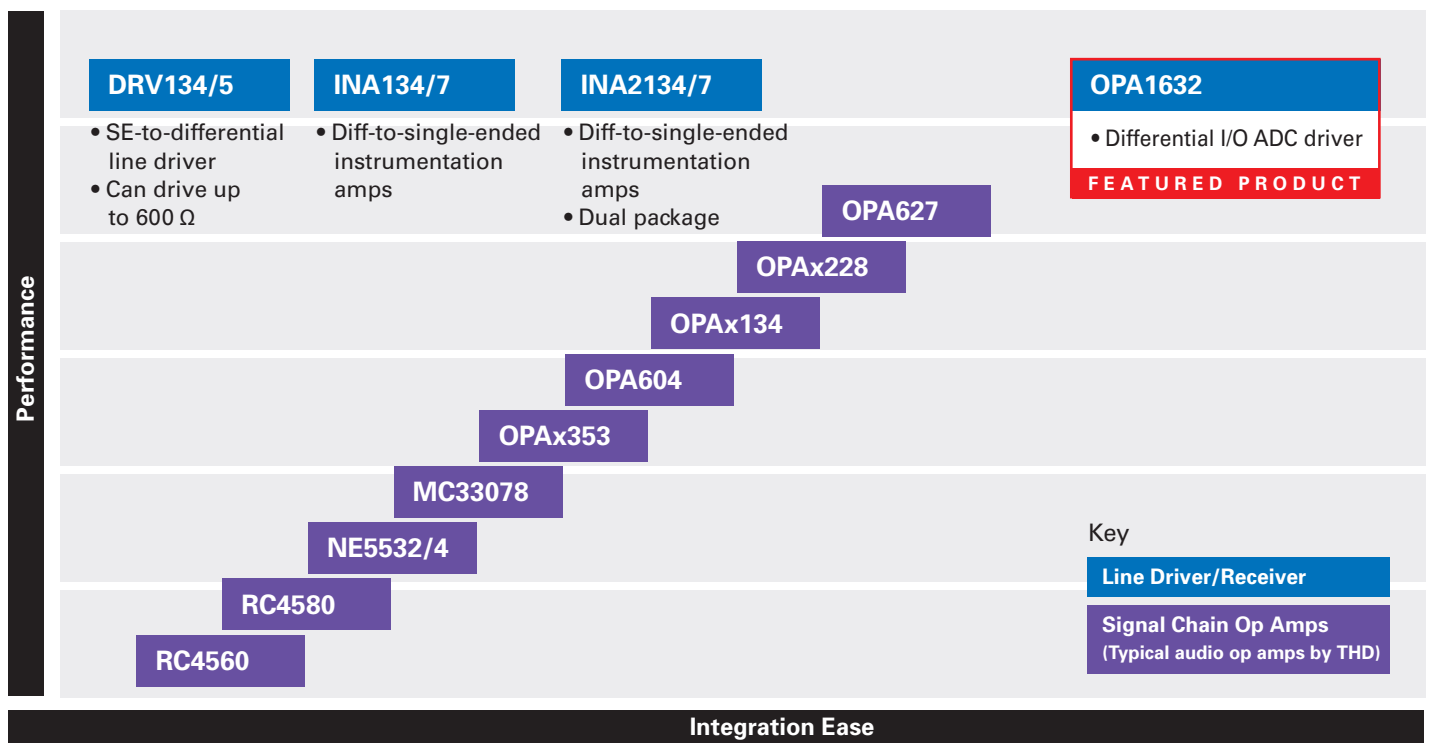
Performance

DRV134/5
• SE-to-differential line driver
• Can drive up to 600 Ω

INA134/7
• Diff-to-single-ended instrumentation amps

INA2134/7
• Diff-to-single-ended instrumentation amps
• Dual package

OPA1632
• Differential I/O ADC driver
FEATURED PRODUCT

OPA627
OPAx228
OPAx134
OPA604
OPAx353
MC33078
NE5532/4
RC4580
RC4560

Key
Line Driver/Receiver
Signal Chain Op Amps
(Typical audio op amps by THD)

Integration Ease